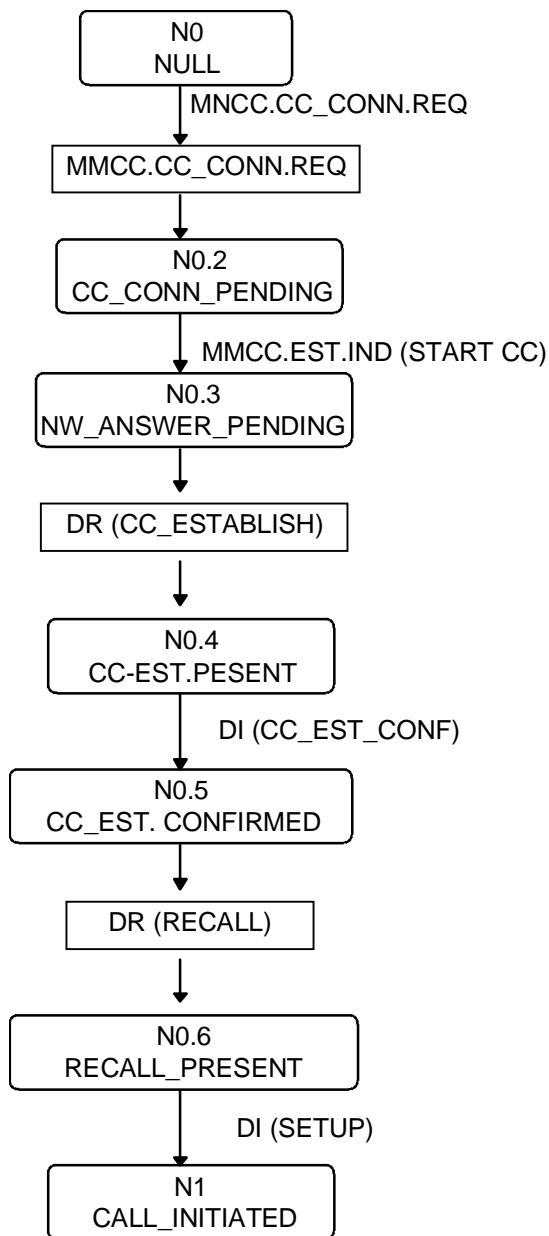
N0
NULL

MNCC.CC_CONN.REQ

MMCC.CC_CONN.REQ

N0.2
CC_CONN_PENDING

MMCC.EST.IND (START CC)

N0.3
NW_ANSWER_PENDING

DR (CC_ESTABLISH)

N0.4
CC-EST.PESENT

DI (CC_EST_CONF)

N0.5
CC_EST. CONFIRMED

DR (RECALL)

N0.6
RECALL_PRESENT

DI (SETUP)

N1
CALL_INITIATED